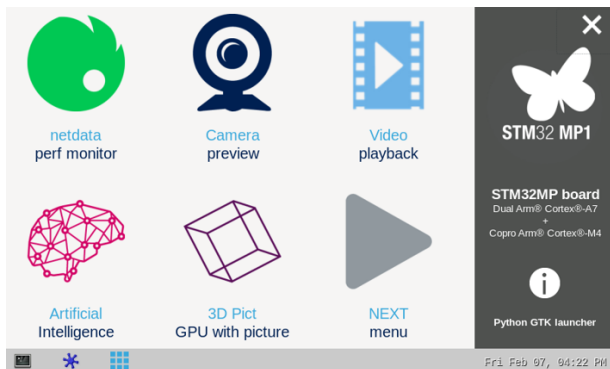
netdata
perf monitor

Camera
preview

Video
playback

Artificial
Intelligence

3D Pict
GPU with picture

NEXT
menu

STM32 MP1

STM32MP board
Dual Arm® Cortex®-A7
+
Copro Arm® Cortex®-M4

Python GTK launcher

Fri Feb 07, 04:22 PM